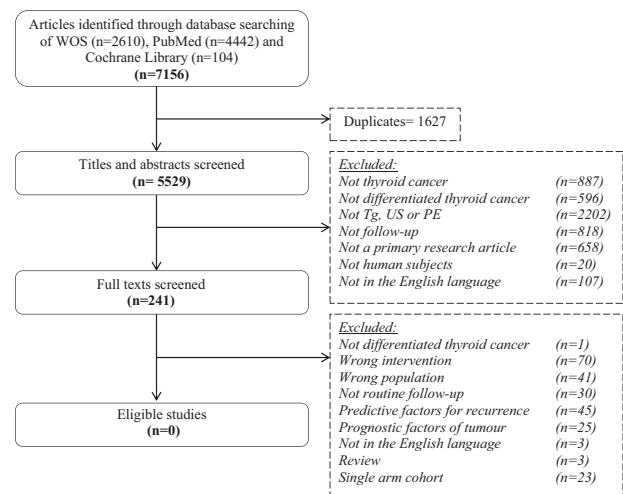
Articles identified through database searching of WOS (n=2610), PubMed (n=4442) and Cochrane Library (n=104)
(n=7156)

Duplicates= 1627

Titles and abstracts screened
(n= 5529)

Excluded:
Not thyroid cancer (n=887)
Not differentiated thyroid cancer (n=596)
Not Tg, US or PE (n=2202)
Not follow-up (n=818)
Not a primary research article (n=658)
Not human subjects (n=20)
Not in the English language (n=107)

Full texts screened
(n=241)

Excluded:
Not differentiated thyroid cancer (n=1)
Wrong intervention (n=70)
Wrong population (n=41)
Not routine follow-up (n=30)
Predictive factors for recurrence (n=45)
Prognostic factors of tumour (n=25)
Not in the English language (n=3)
Review (n=3)
Single arm cohort (n=23)

Eligible studies
(n=0)